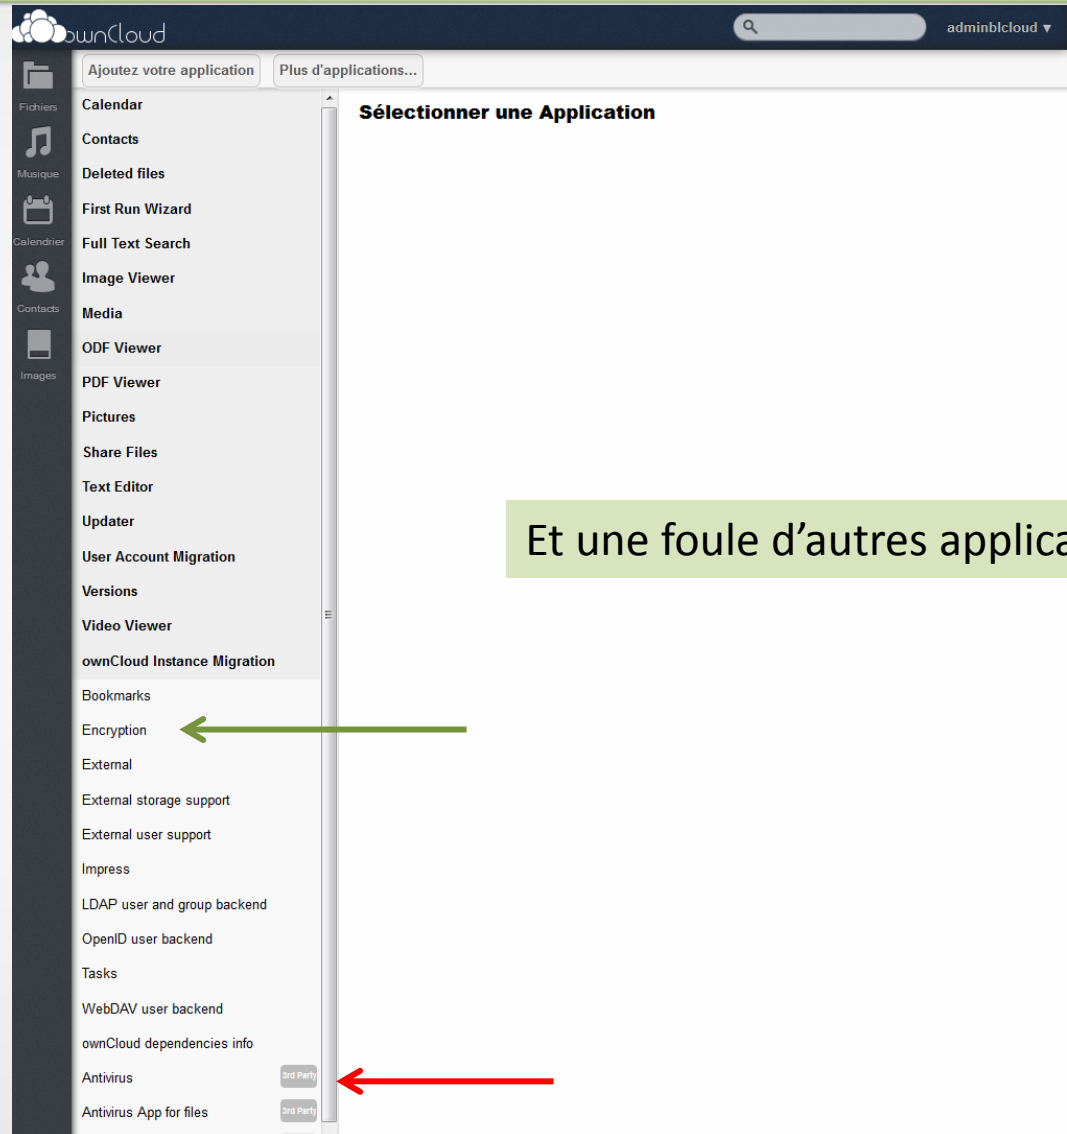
ownCloud

adminblcloud ▾

Fichiers
Musique
Calendrier
Contacts
Images

Ajoutez votre application
Plus d'applications...

Calendar
Contacts
Deleted files
First Run Wizard
Full Text Search
Image Viewer
Media
ODF Viewer
PDF Viewer
Pictures
Share Files
Text Editor
Updater
User Account Migration
Versions
Video Viewer
ownCloud Instance Migration
Bookmarks
Encryption
External
External storage support
External user support
Impress
LDAP user and group backend
OpenID user backend
Tasks
WebDAV user backend
ownCloud dependencies info
Antivirus 3rd Party
Antivirus App for files 3rd Party

Sélectionner une Application

Et une foule d'autres applica